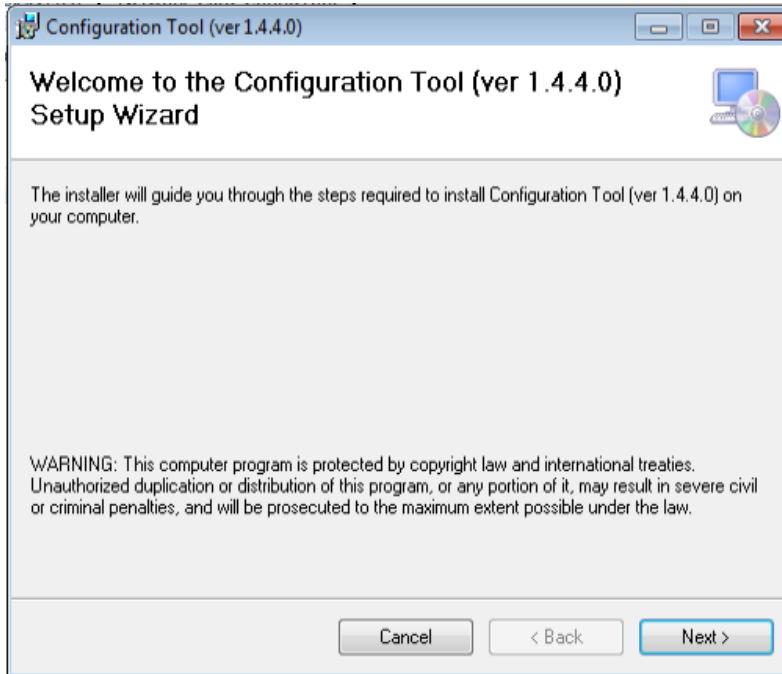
Configuration Tool (ver 1.4.4.0)

Welcome to the Configuration Tool (ver 1.4.4.0) Setup Wizard

The installer will guide you through the steps required to install Configuration Tool (ver 1.4.4.0) on your computer.

WARNING: This computer program is protected by copyright law and international treaties. Unauthorized duplication or distribution of this program, or any portion of it, may result in severe civil or criminal penalties, and will be prosecuted to the maximum extent possible under the law.

Cancel
< Back
Next >